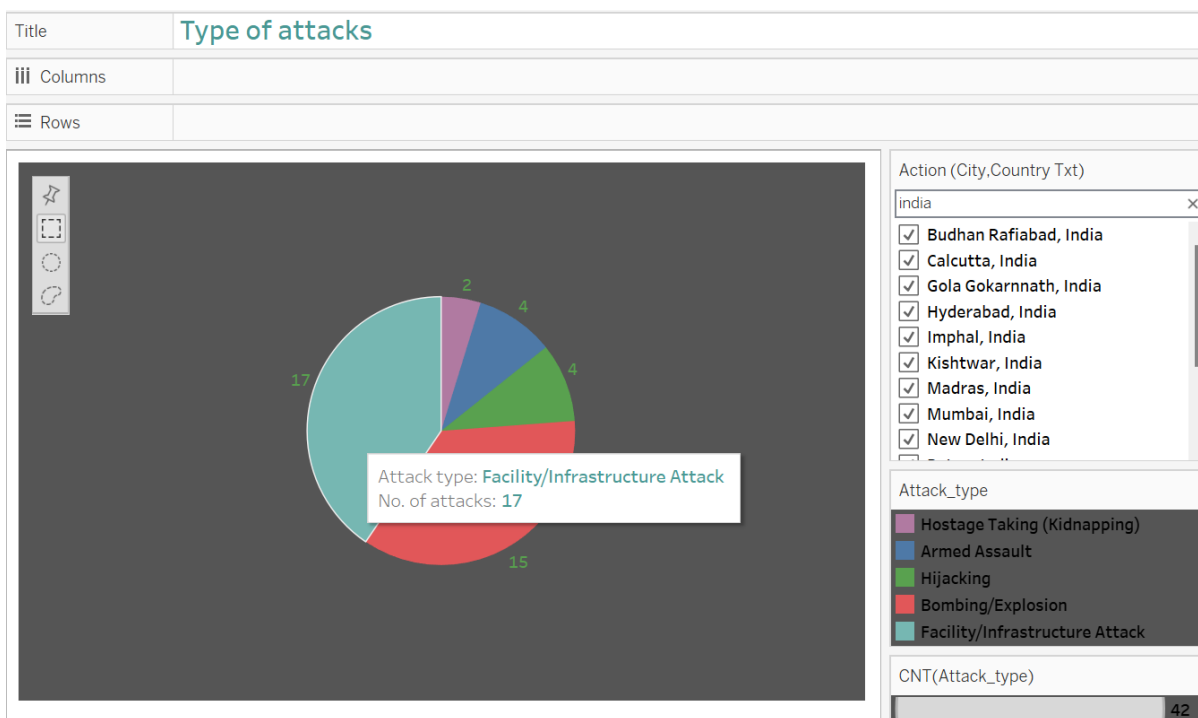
Title Type of attacks

Columns

Rows

2
4
4
17
15

Attack type: Facility/Infrastructure Attack
No. of attacks: 17

Action (City,Country Txt)
india
Budhan Rafiabad, India
Calcutta, India
Gola Gokarnnath, India
Hyderabad, India
Imphal, India
Kishtwar, India
Madras, India
Mumbai, India
New Delhi, India
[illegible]

Attack_type
Hostage Taking (Kidnapping)
Armed Assault
Hijacking
Bombing/Explosion
Facility/Infrastructure Attack

CNT(Attack_type)
42